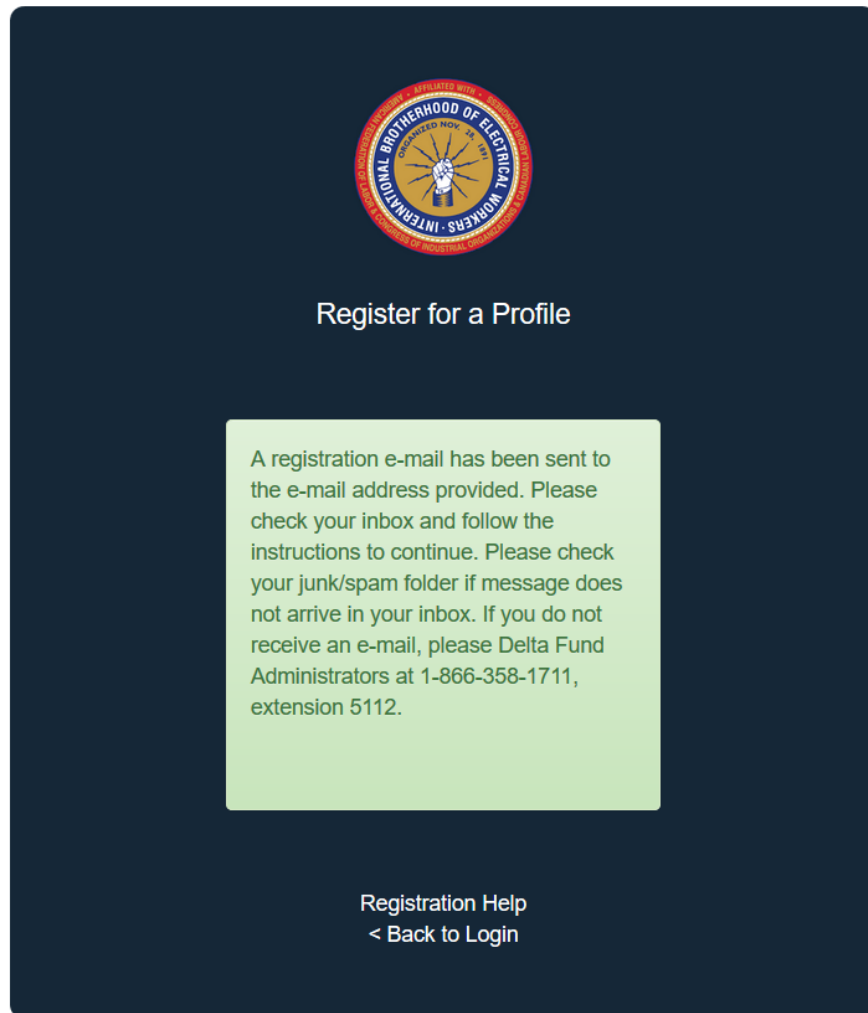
AFFILIATED WITH
INTERNATIONAL BROTHERHOOD OF ELECTRICAL WORKERS
ORGANIZED NOV. 28, 1891
AMERICAN FEDERATION OF LABOR & CONGRESS OF INDUSTRIAL ORGANIZATIONS & CANADIAN LABOUR CONGRESS

Register for a Profile

A registration e-mail has been sent to the e-mail address provided. Please check your inbox and follow the instructions to continue. Please check your junk/spam folder if message does not arrive in your inbox. If you do not receive an e-mail, please Delta Fund Administrators at 1-866-358-1711, extension 5112.

Registration Help
< Back to Login